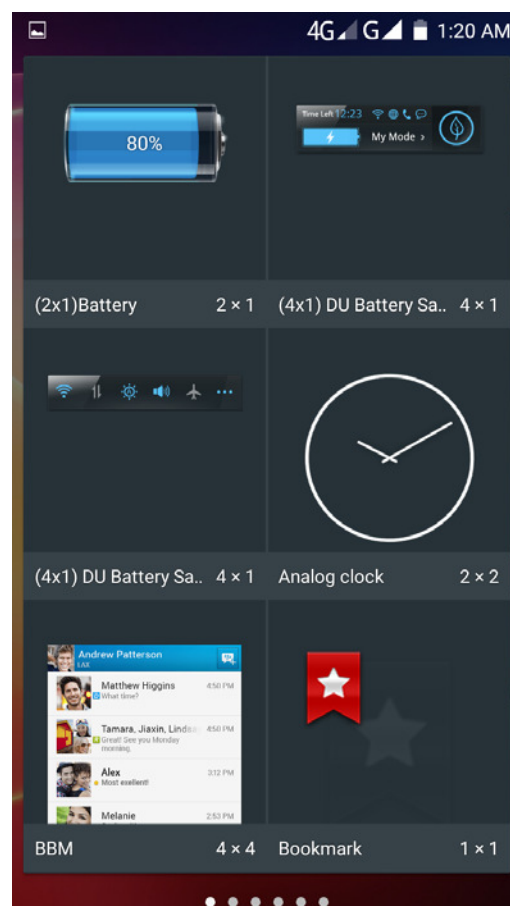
4G G 1:20 AM

80%

Time Left 12:23
My Mode ›

(2x1)Battery 2 × 1

(4x1) DU Battery Sa.. 4 × 1

(4x1) DU Battery Sa.. 4 × 1

Analog clock 2 × 2

Andrew Patterson
LAX
Matthew Higgins 4:50 PM
What time?
Tamara, Jiaxin, Lindse 4:50 PM
Great! See you Monday morning.
Alex 3:12 PM
Most excellent!
Melanie 2:53 PM

BBM 4 × 4

Bookmark 1 × 1